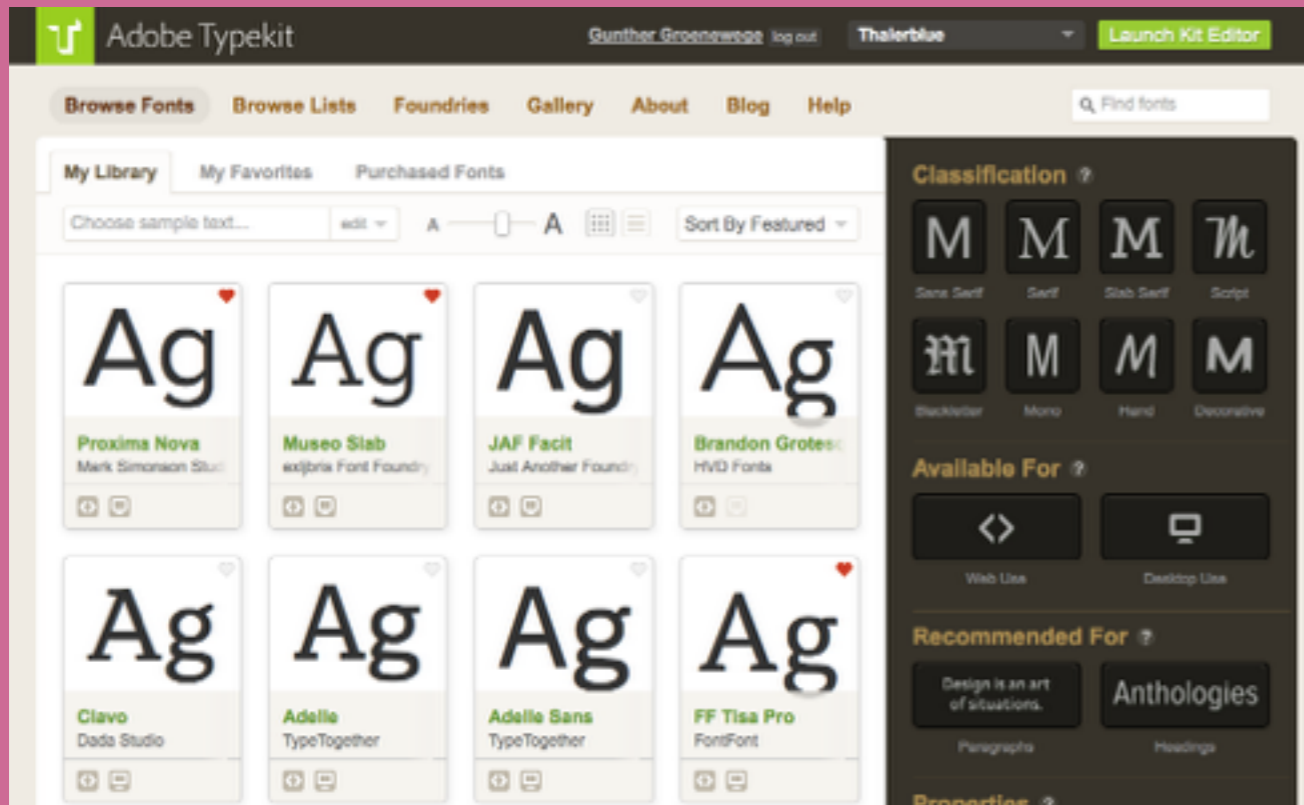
Adobe Typekit
Gunther Groenewege log out
Thalerblue
Launch Kit Editor

Browse Fonts Browse Lists Foundries Gallery About Blog Help
Find fonts

My Library My Favorites Purchased Fonts
Choose sample text... edit
A A
Sort By Featured

Ag
Proxima Nova
Mark Simonson Stud

Ag
Museo Slab
exljbris Font Foundry

Ag
JAF Facit
Just Another Foundry

Ag
Brandon Grotesq
HVD Fonts

Ag
Clavo
Dada Studio

Ag
Adelle
TypeTogether

Ag
Adelle Sans
TypeTogether

Ag
FF Tisa Pro
FontFont

Classification ?
M Sans Serif
M Serif
M Slab Serif
M Script
M Blackletter
M Mono
M Hand
M Decorative

Available For ?
Web Use
Desktop Use

Recommended For ?
Design is an art of situations.
Paragraphs
Anthologies
Headings

Properties ?